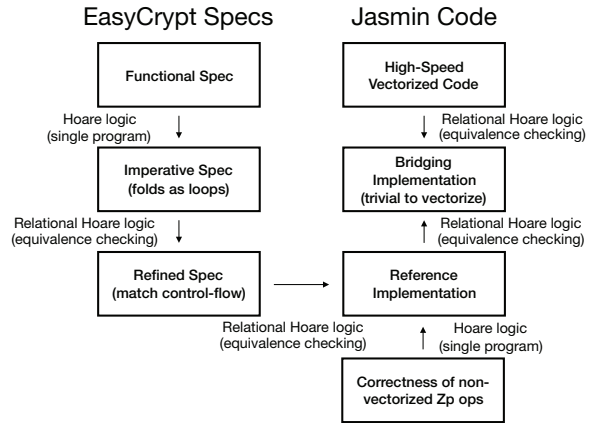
EasyCrypt Specs

Jasmin Code

Functional Spec

High-Speed Vectorized Code

Hoare logic (single program)

Relational Hoare logic (equivalence checking)

Imperative Spec (folds as loops)

Bridging Implementation (trivial to vectorize)

Relational Hoare logic (equivalence checking)

Relational Hoare logic (equivalence checking)

Refined Spec (match control-flow)

Reference Implementation

Relational Hoare logic (equivalence checking)

Hoare logic (single program)

Correctness of non-vectorized Zp ops